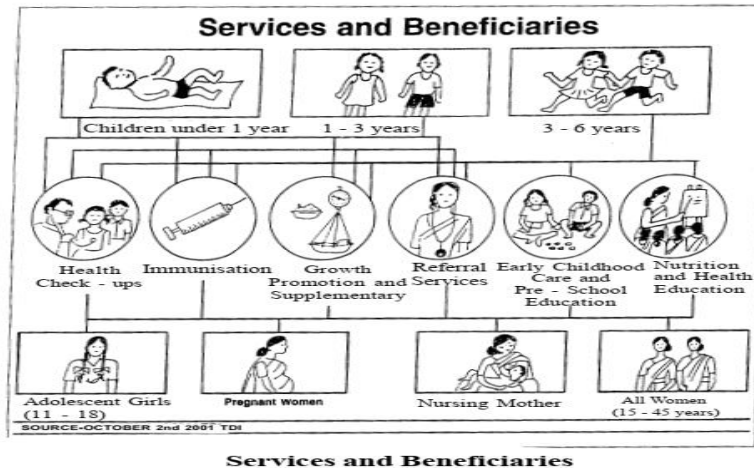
Services and Beneficiaries

Children under 1 year

1 - 3 years

3 - 6 years

Health Check - ups

Immunisation

Growth Promotion and Supplementary

Referral Services

Early Childhood Care and Pre - School Education

Nutrition and Health Education

Adolescent Girls (11 - 18)

Pregnant Women

Nursing Mother

All Women (15 - 45 years)

SOURCE-OCTOBER 2nd 2001 TDI

Services and Beneficiaries